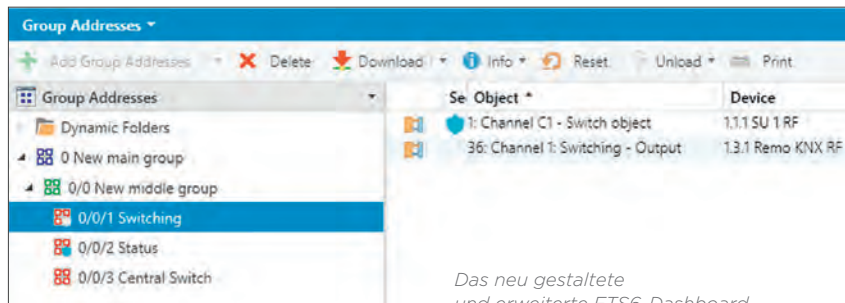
Group Addresses ▾

Add Group Addresses ▾ Delete Download ▾ Info ▾ Reset Unload ▾ Print

Group Addresses

Dynamic Folders

0 New main group

0/0 New middle group

0/0/1 Switching

0/0/2 Status

0/0/3 Central Switch

| Se | Object * | Device |
|---|---|---|
| | 1: Channel C1 - Switch object | 1.1.1 SU 1 RF |
| | 36: Channel 1: Switching - Output | 1.3.1 Remo KNX RF |

Das neu gestaltete

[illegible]